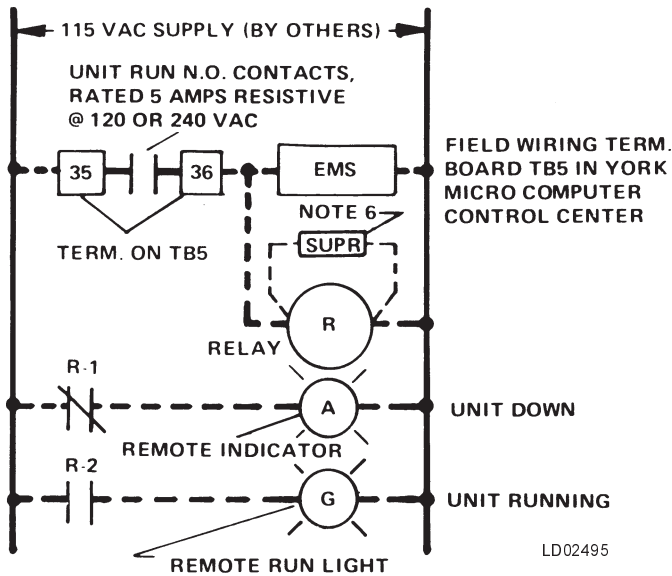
115 VAC SUPPLY (BY OTHERS)

UNIT RUN N.O. CONTACTS, RATED 5 AMPS RESISTIVE @ 120 OR 240 VAC

35

36

EMS

FIELD WIRING TERM. BOARD TB5 IN YORK MICRO COMPUTER CONTROL CENTER

NOTE 6

SUPR

TERM. ON TB5

R

RELAY

R-1

A

UNIT DOWN

REMOTE INDICATOR

R-2

G

UNIT RUNNING

REMOTE RUN LIGHT

LD02495